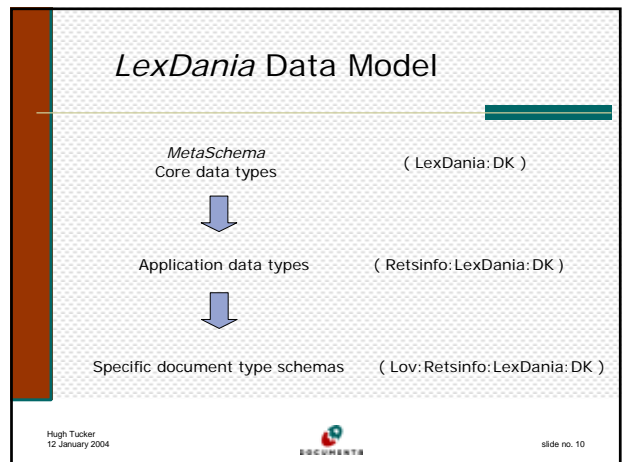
LexDania Data Model

MetaSchema
Core data types

( LexDania:DK )

Application data types

( Retsinfo:LexDania:DK )

Specific document type schemas

( Lov:Retsinfo:LexDania:DK )

Hugh Tucker
12 January 2004

DOCUMENTA

slide no. 10